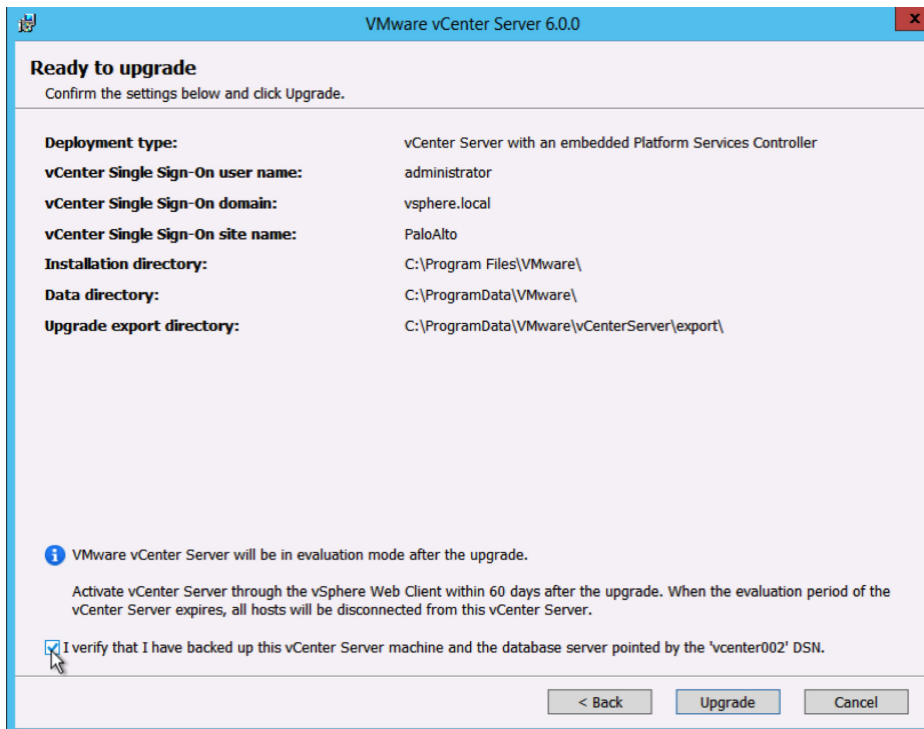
VMware vCenter Server 6.0.0

Ready to upgrade
Confirm the settings below and click Upgrade.

| | |
|---|---|
| Deployment type: | vCenter Server with an embedded Platform Services Controller |
| vCenter Single Sign-On user name: | administrator |
| vCenter Single Sign-On domain: | vsphere.local |
| vCenter Single Sign-On site name: | PaloAlto |
| Installation directory: | C:\Program Files\VMware\ |
| Data directory: | C:\ProgramData\VMware\ |
| Upgrade export directory: | C:\ProgramData\VMware\vCenterServer\export\ |

VMware vCenter Server will be in evaluation mode after the upgrade.

Activate vCenter Server through the vSphere Web Client within 60 days after the upgrade. When the evaluation period of the vCenter Server expires, all hosts will be disconnected from this vCenter Server.

I verify that I have backed up this vCenter Server machine and the database server pointed by the 'vcenter002' DSN.

< Back Upgrade Cancel